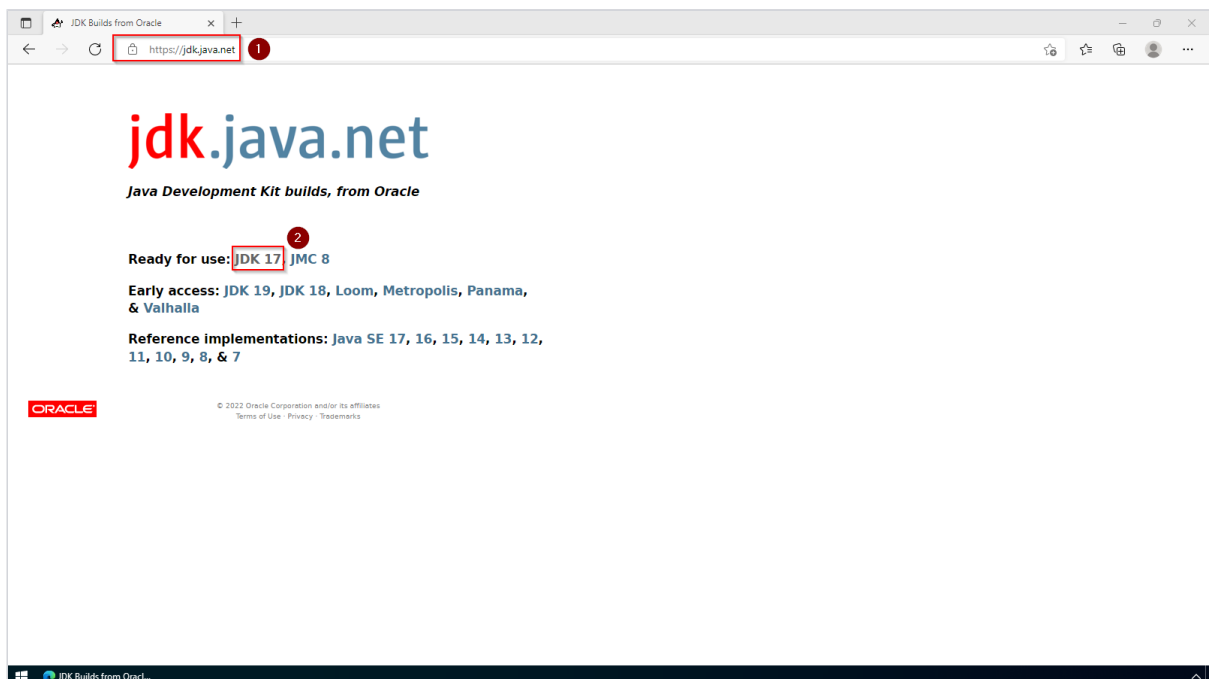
JDK Builds from Oracle

https://jdk.java.net

1

jdk.java.net

Java Development Kit builds, from Oracle

2

Ready for use: JDK 17, JMC 8

Early access: JDK 19, JDK 18, Loom, Metropolis, Panama, & Valhalla

Reference implementations: Java SE 17, 16, 15, 14, 13, 12, 11, 10, 9, 8, & 7

ORACLE

© 2022 Oracle Corporation and/or its affiliates
Terms of Use · Privacy · Trademarks

JDK Builds from Oracl...